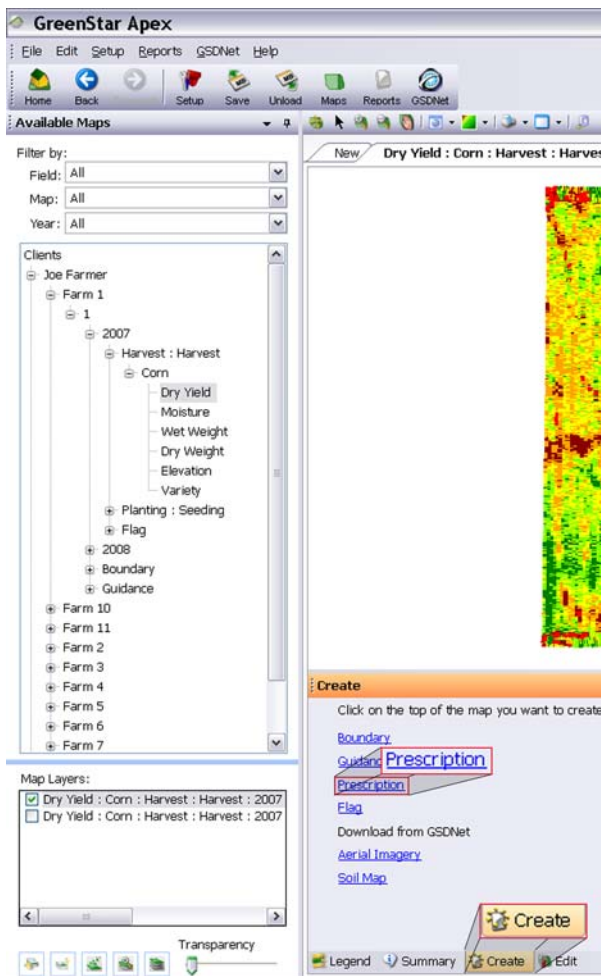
GreenStar Apex

File Edit Setup Reports GSDNet Help

Home Back Setup Save Unload Maps Reports GSDNet

Available Maps

Filter by:
Field: All
Map: All
Year: All

Clients
Joe Farmer
Farm 1
1
2007
Harvest : Harvest
Corn
Dry Yield
Moisture
Wet Weight
Dry Weight
Elevation
Variety
Planting : Seeding
Flag
2008
Boundary
Guidance
Farm 10
Farm 11
Farm 2
Farm 3
Farm 4
Farm 5
Farm 6
Farm 7

Map Layers:
Dry Yield : Corn : Harvest : Harvest : 2007
Dry Yield : Corn : Harvest : Harvest : 2007

Transparency

New Dry Yield : Corn : Harvest : Harves

Create
Click on the top of the map you want to create

Boundary
Guidanc Prescription
Prescription
Flag
Download from GSDNet
Aerial Imagery
Soil Map

Create

Legend Summary Create Edit